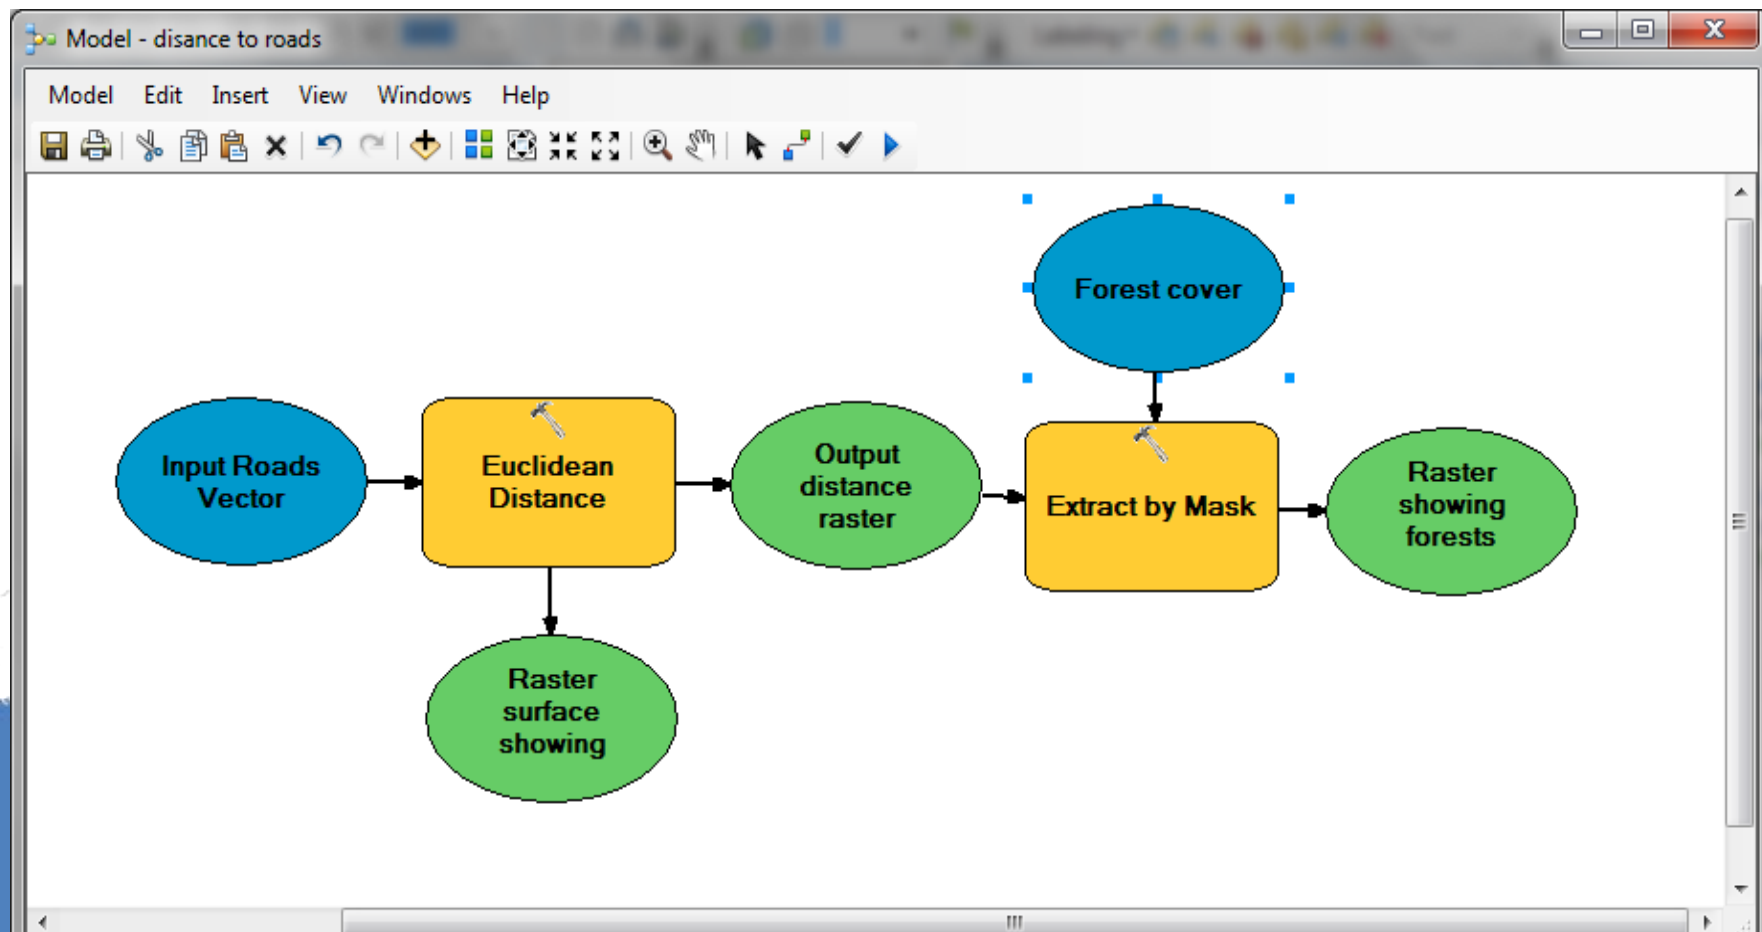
Model - disance to roads

Model Edit Insert View Windows Help

Forest cover

Input Roads Vector

Euclidean Distance

Output distance raster

Extract by Mask

Raster showing forests

Raster surface showing